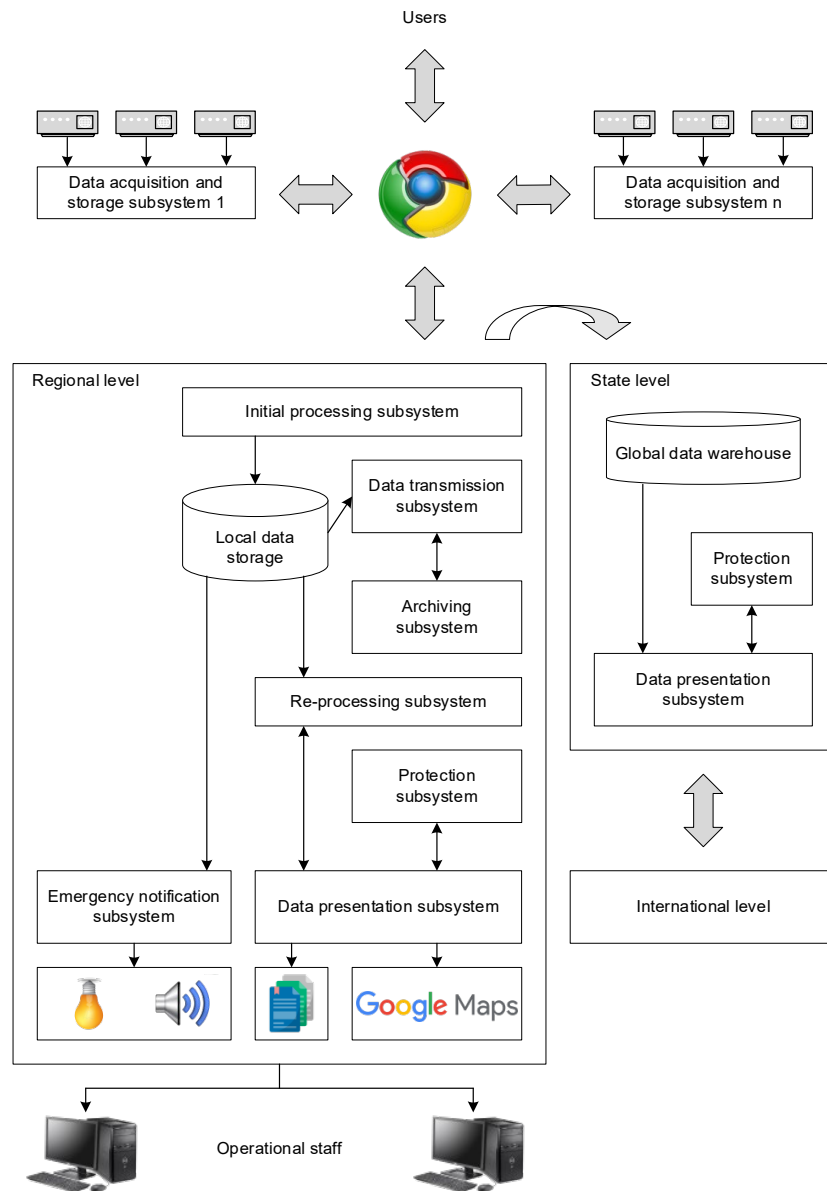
Users

Data acquisition and storage subsystem 1

Data acquisition and storage subsystem n

Regional level

Initial processing subsystem

Local data storage

Data transmission subsystem

Archiving subsystem

Re-processing subsystem

Protection subsystem

Emergency notification subsystem

Data presentation subsystem

Google Maps

State level

Global data warehouse

Protection subsystem

Data presentation subsystem

International level

Operational staff